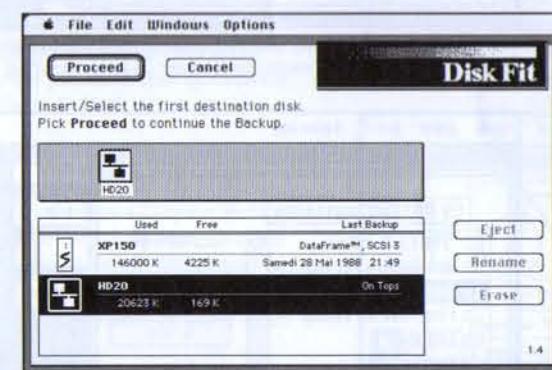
File Edit Windows Options

Proceed Cancel

Disk Fit

Insert/Select the first destination disk.
Pick **Proceed** to continue the Backup.

HD20

| | Used | Free | Last Backup |
|---|---|---|---|
| XP150 | | | DataFrame™, SCSI 3 |
| | 146000 K | 4225 K | Samedi 28 Mai 1988 21:49 |
| HD20 | | | On Tops |
| | 20623 K | 169 K | |

Eject

Rename

Erase

1.4